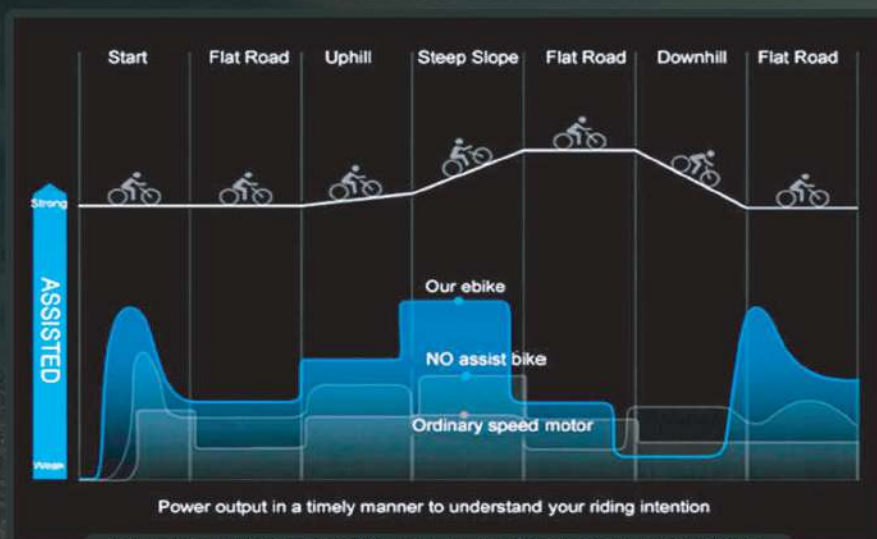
Start
Flat Road
Uphill
Steep Slope
Flat Road
Downhill
Flat Road

Strong
ASSISTED
Weak

Our ebike
NO assist bike
Ordinary speed motor

Power output in a timely manner to understand your riding intention